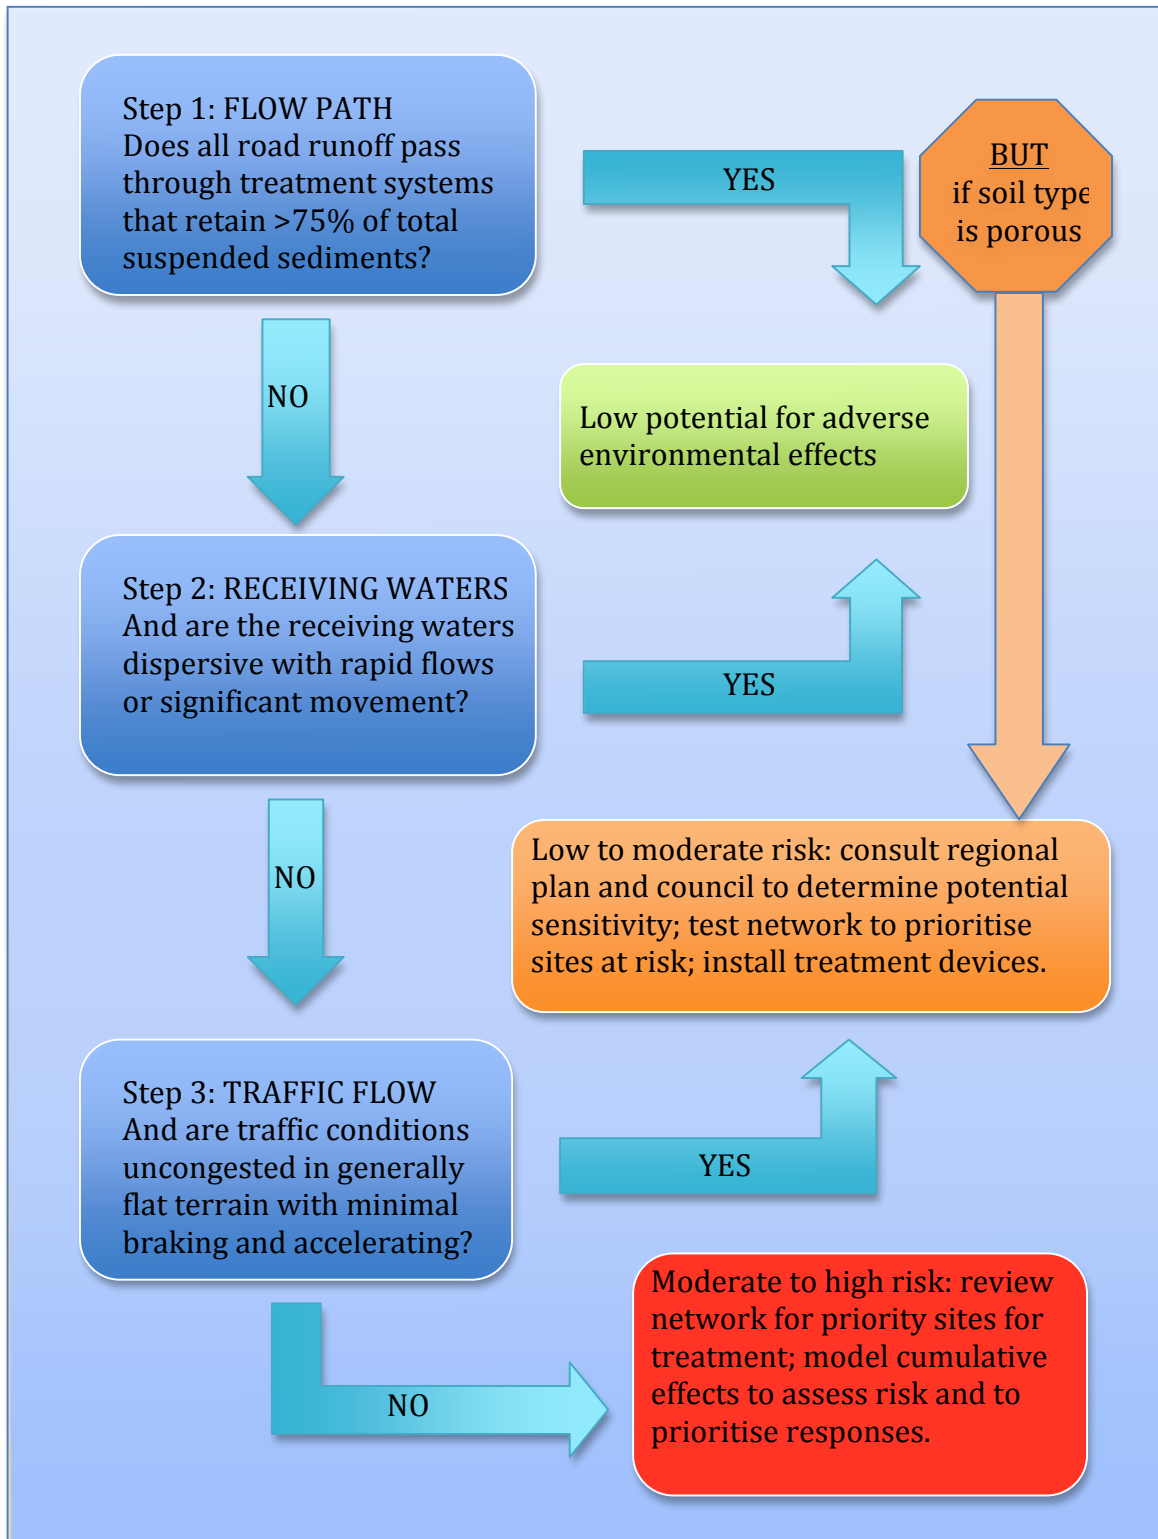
Step 1: FLOW PATH
Does all road runoff pass through treatment systems that retain >75% of total suspended sediments?

YES

BUT
if soil type is porous

NO

Low potential for adverse environmental effects

Step 2: RECEIVING WATERS
And are the receiving waters dispersive with rapid flows or significant movement?

YES

NO

Low to moderate risk: consult regional plan and council to determine potential sensitivity; test network to prioritise sites at risk; install treatment devices.

Step 3: TRAFFIC FLOW
And are traffic conditions uncongested in generally flat terrain with minimal braking and accelerating?

YES

NO

Moderate to high risk: review network for priority sites for treatment; model cumulative effects to assess risk and to prioritise responses.